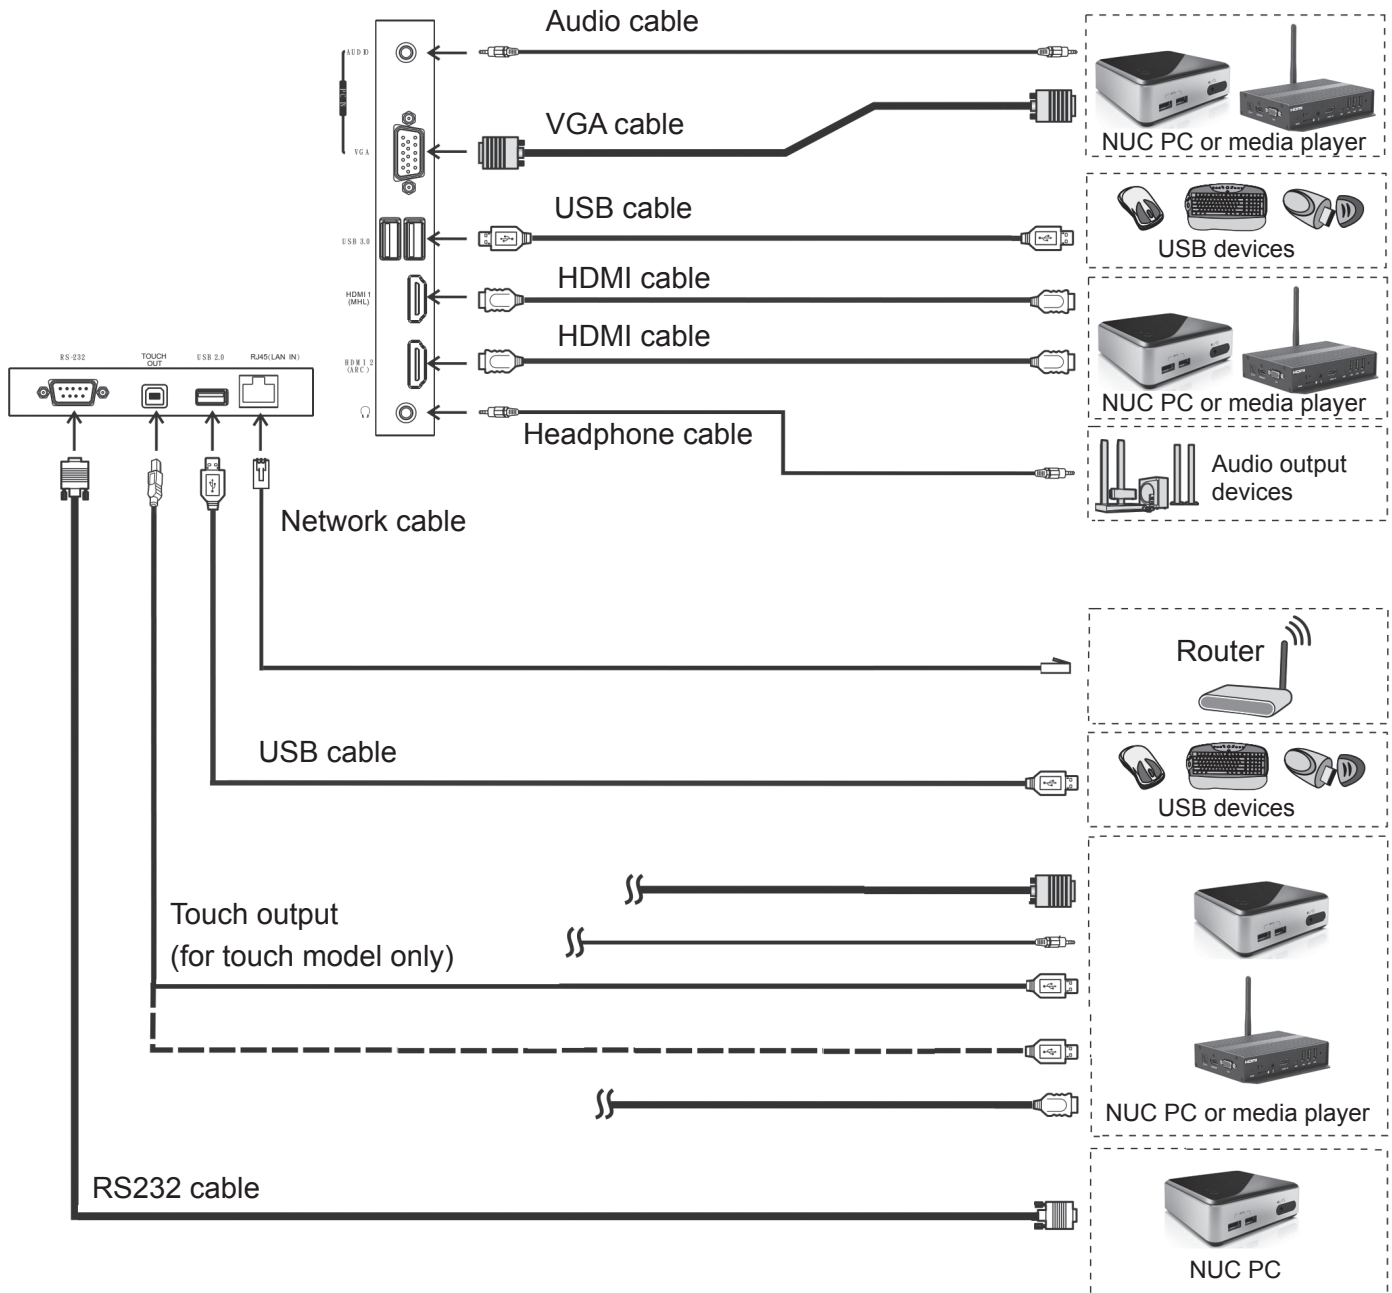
AUDIO

VGA

USB 3.0

HDMI 1 (MHL)

HDMI 2 (ARC)

Audio cable

VGA cable

USB cable

HDMI cable

HDMI cable

Headphone cable

NUC PC or media player

USB devices

NUC PC or media player

Audio output devices

RS-232

TOUCH OUT

USB 2.0

RJ45(LAN IN)

Network cable

Router

USB cable

USB devices

Touch output
(for touch model only)

NUC PC or media player

RS232 cable

NUC PC